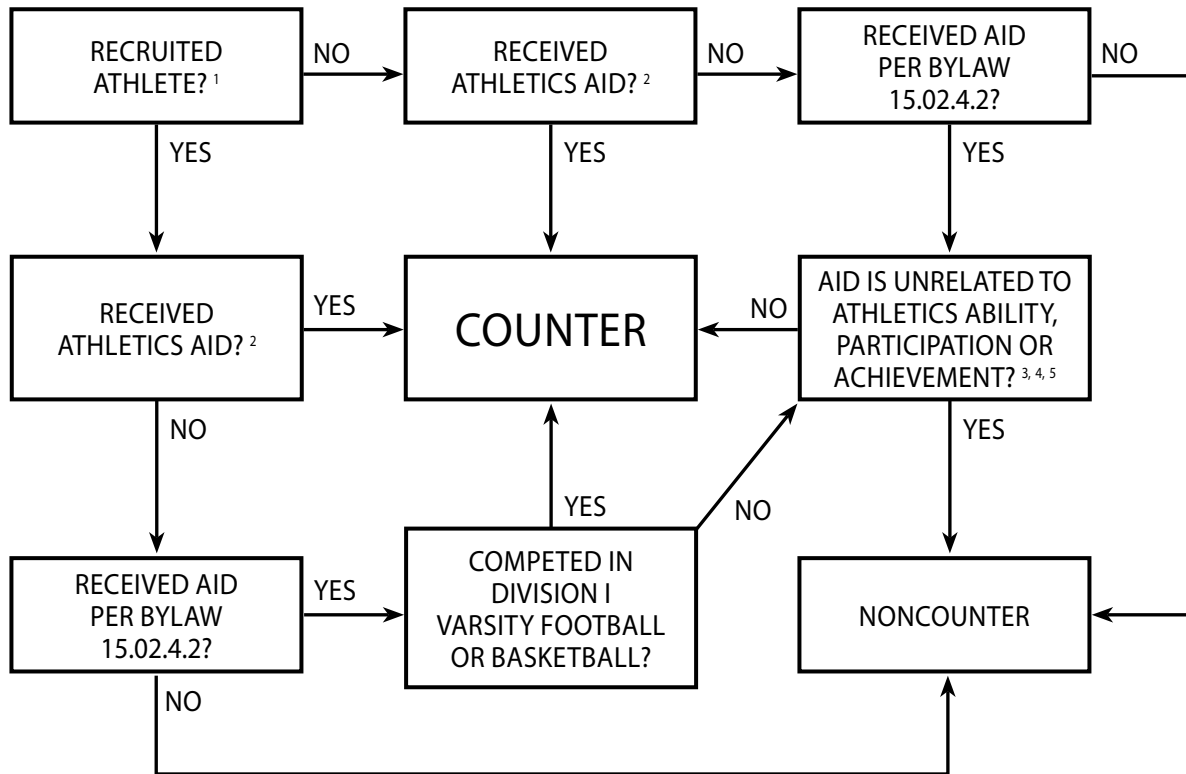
RECRUITED ATHLETE? $^{1}$

NO

RECEIVED ATHLETICS AID? $^{2}$

NO

RECEIVED AID PER BYLAW 15.02.4.2?

NO

YES

YES

YES

RECEIVED ATHLETICS AID? $^{2}$

YES

COUNTER

NO

AID IS UNRELATED TO ATHLETICS ABILITY, PARTICIPATION OR ACHIEVEMENT? $^{3, 4, 5}$

NO

YES

YES

NO

RECEIVED AID PER BYLAW 15.02.4.2?

YES

COMPETED IN DIVISION I VARSITY FOOTBALL OR BASKETBALL?

NONCOUNTER

NO